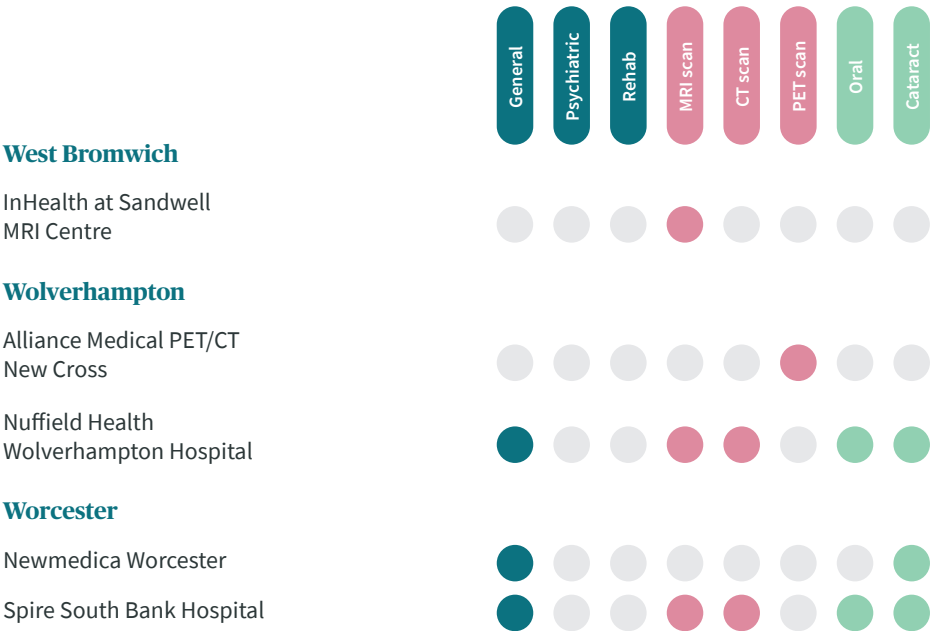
| | General | Psychiatric | Rehab | MRI scan | CT scan | PET scan | Oral | Cataract |
|---|---|---|---|---|---|---|---|---|
| **West Bromwich** | | | | | | | | |
| InHealth at Sandwell MRI Centre | | | | ● | | | | |
| **Wolverhampton** | | | | | | | | |
| Alliance Medical PET/CT New Cross | | | | | | ● | | |
| Nuffield Health Wolverhampton Hospital | ● | | | ● | ● | | ● | ● |
| **Worcester** | | | | | | | | |
| Newmedica Worcester | ● | | | | | | | ● |
| Spire South Bank Hospital | ● | | | ● | ● | | ● | ● |